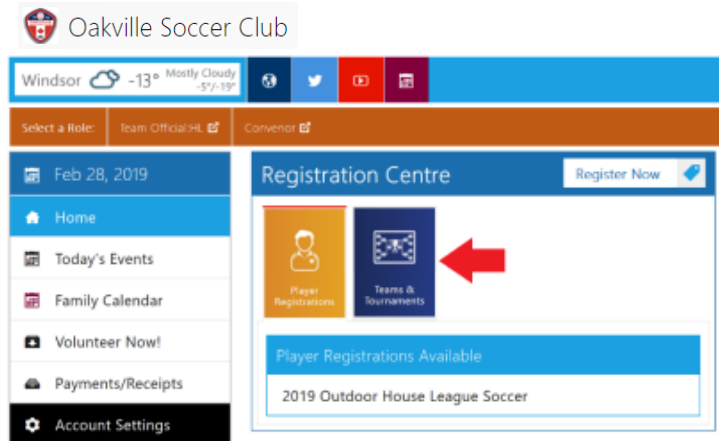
Oakville Soccer Club

Windsor -13° Mostly Cloudy -5°/-19°

Select a Role: Team Official:HL Convenor

Feb 28, 2019

Home

Today's Events

Family Calendar

Volunteer Now!

Payments/Receipts

Account Settings

Registration Centre

Register Now

Player Registrations

Teams & Tournaments

Player Registrations Available

2019 Outdoor House League Soccer